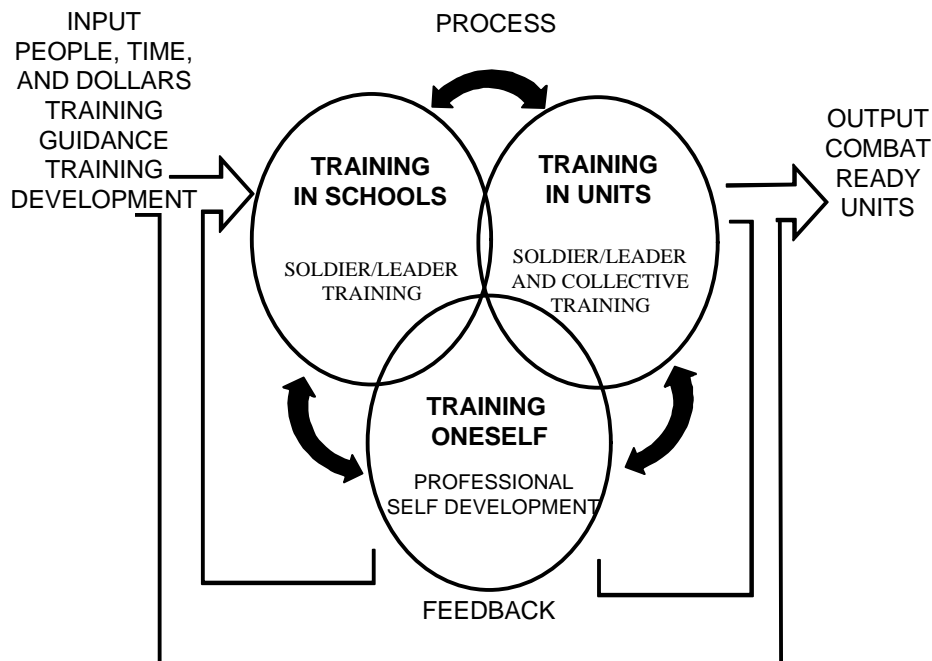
INPUT
PEOPLE, TIME, AND DOLLARS
TRAINING GUIDANCE
TRAINING DEVELOPMENT

PROCESS

TRAINING IN SCHOOLS

SOLDIER/LEADER TRAINING

TRAINING IN UNITS

SOLDIER/LEADER AND COLLECTIVE TRAINING

OUTPUT
COMBAT READY UNITS

TRAINING ONESELF

PROFESSIONAL SELF DEVELOPMENT

FEEDBACK